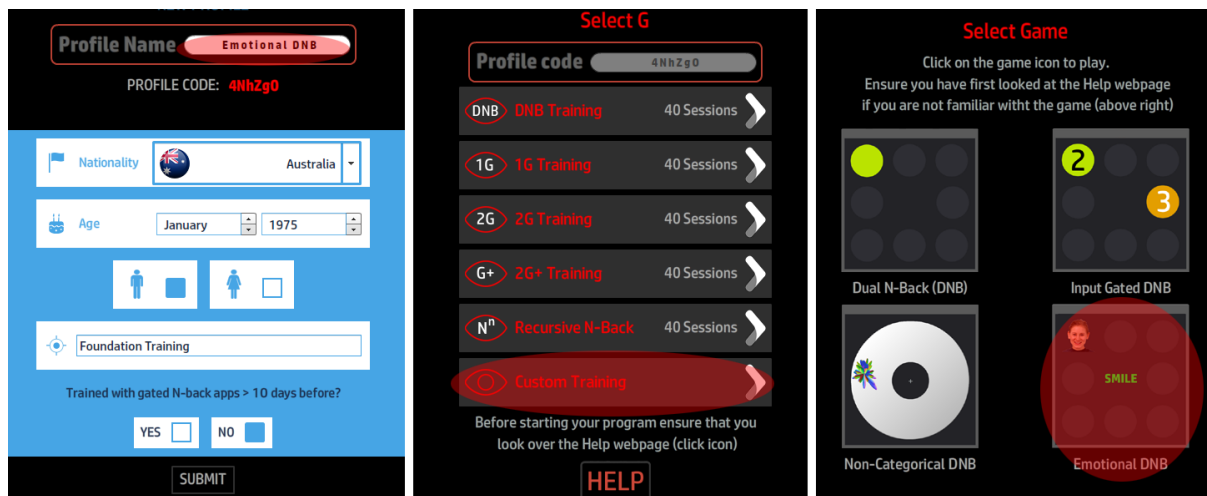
Profile Name Emotional DNB

PROFILE CODE: 4NhZg0

Nationality Australia

Age January 1975

Foundation Training

Trained with gated N-back apps > 10 days before?

YES NO

SUBMIT

Select G

Profile code 4NhZg0

DNB DNB Training 40 Sessions

1G 1G Training 40 Sessions

2G 2G Training 40 Sessions

G+ 2G+ Training 40 Sessions

$N^n$ Recursive N-Back 40 Sessions

Custom Training

Before starting your program ensure that you look over the Help webpage (click icon)

HELP

Select Game

Click on the game icon to play.
Ensure you have first looked at the Help webpage if you are not familiar witht the game (above right)

Dual N-Back (DNB)

2 3

Input Gated DNB

Non-Categorical DNB

SMILE

Emotional DNB